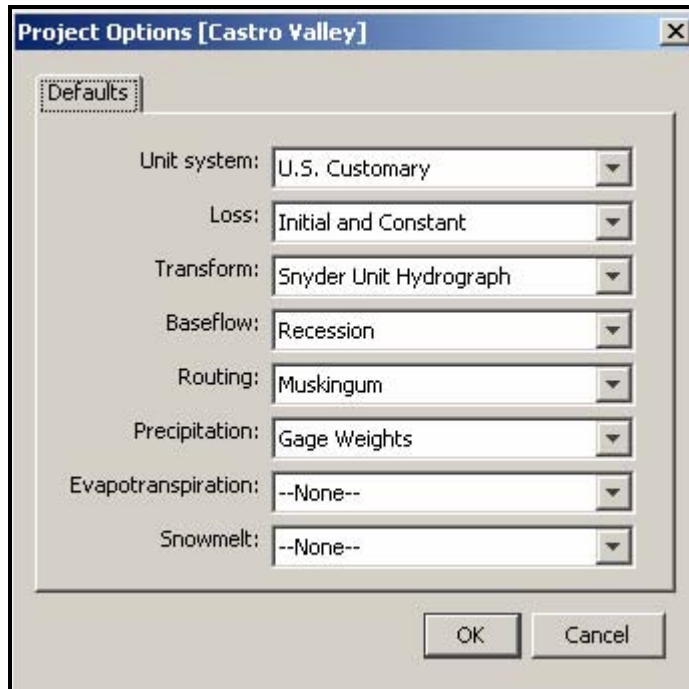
Project Options [Castro Valley]

×

Defaults

Unit system: U.S. Customary

Loss: Initial and Constant

Transform: Snyder Unit Hydrograph

Baseflow: Recession

Routing: Muskingum

Precipitation: Gage Weights

Evapotranspiration: --None--

Snowmelt: --None--

OK

Cancel